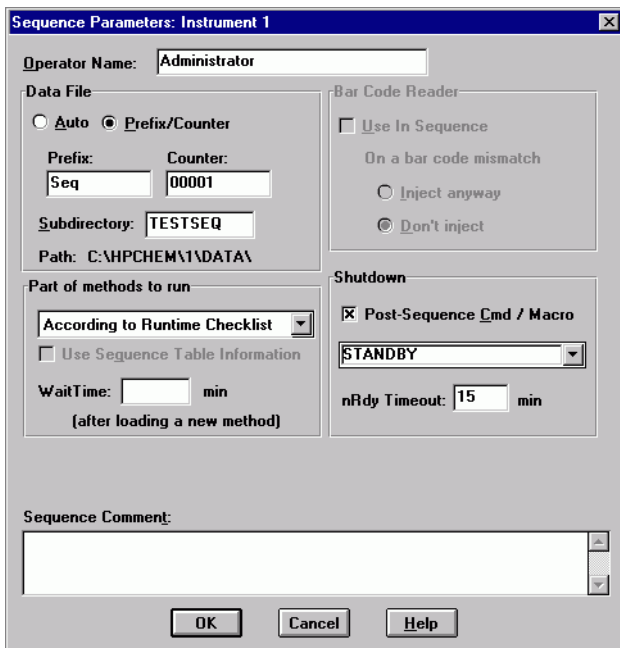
Sequence Parameters: Instrument 1

Operator Name: Administrator

Data File

Auto Prefix/Counter

Prefix: Seq

Counter: 00001

Subdirectory: TESTSEQ

Path: C:\HPCHEM\1\DATA\

Bar Code Reader

Use In Sequence

On a bar code mismatch

Inject anyway

Don't inject

Part of methods to run

According to Runtime Checklist

Use Sequence Table Information

WaitTime: min

(after loading a new method)

Shutdown

Post-Sequence Cmd / Macro

STANDBY

nRdy Timeout: 15 min

Sequence Comment:

OK Cancel Help